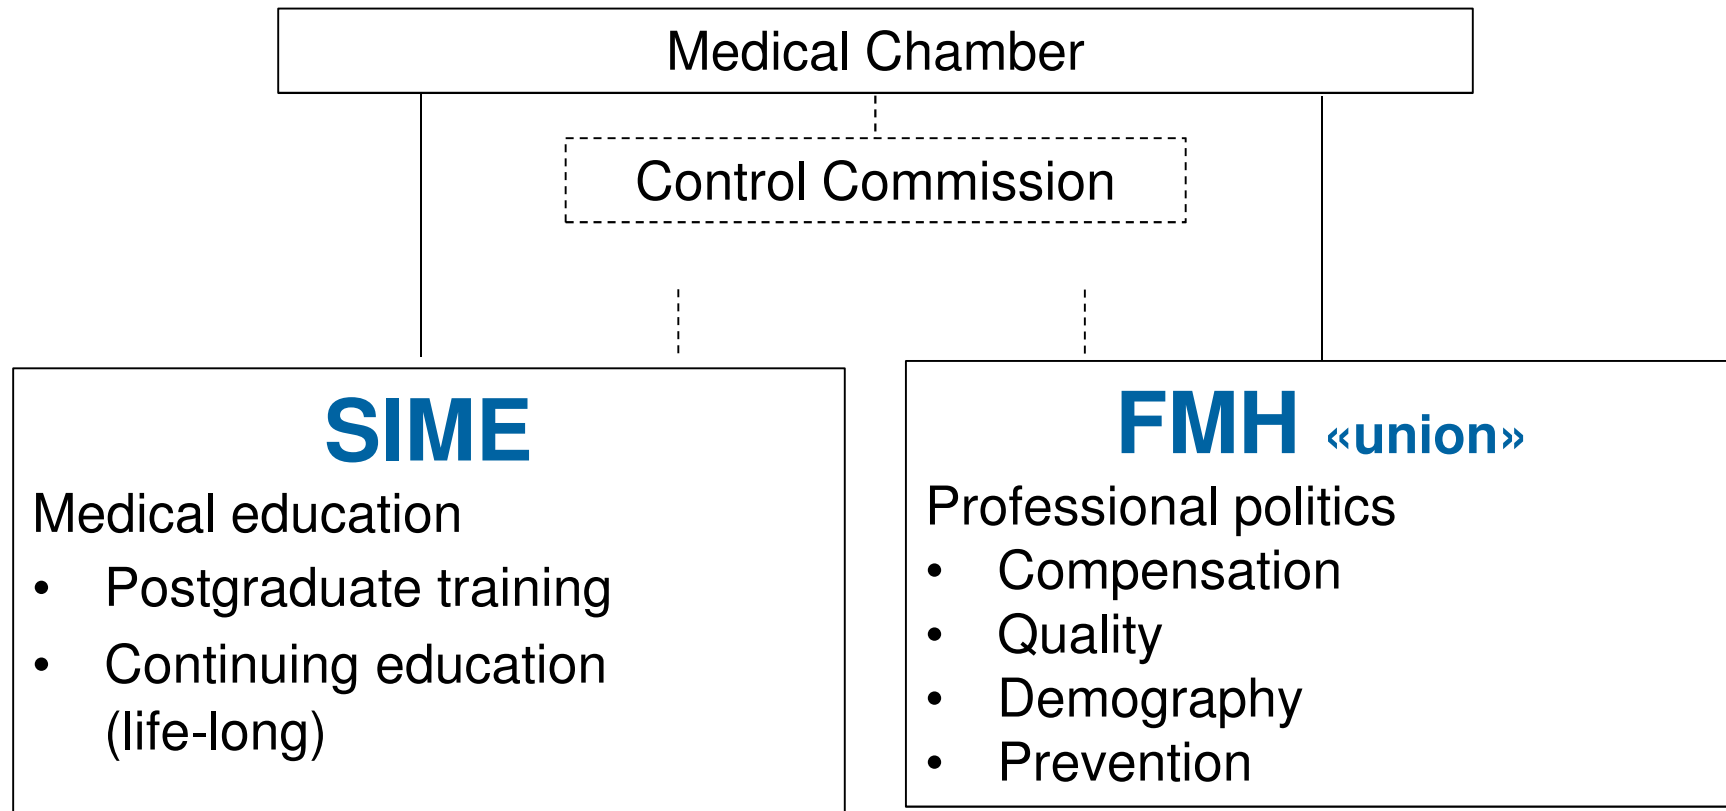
Medical Chamber

Control Commission

SIME

Medical education

- Postgraduate training
- Continuing education (life-long)

FMH «union»

Professional politics

- Compensation
- Quality
- Demography
- Prevention